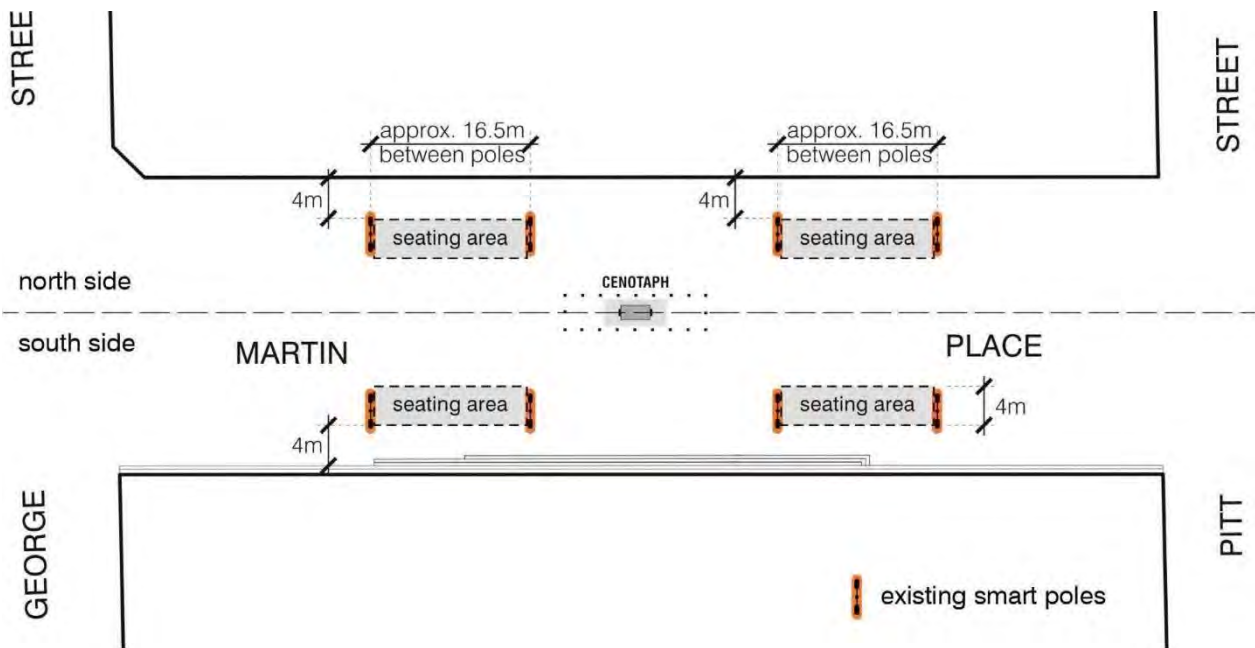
STREE

STREET

approx. 16.5m between poles

approx. 16.5m between poles

4m

seating area

4m

seating area

north side

CENOTAPH

south side

MARTIN

PLACE

seating area

seating area

4m

4m

GEORGE

PITT

existing smart poles